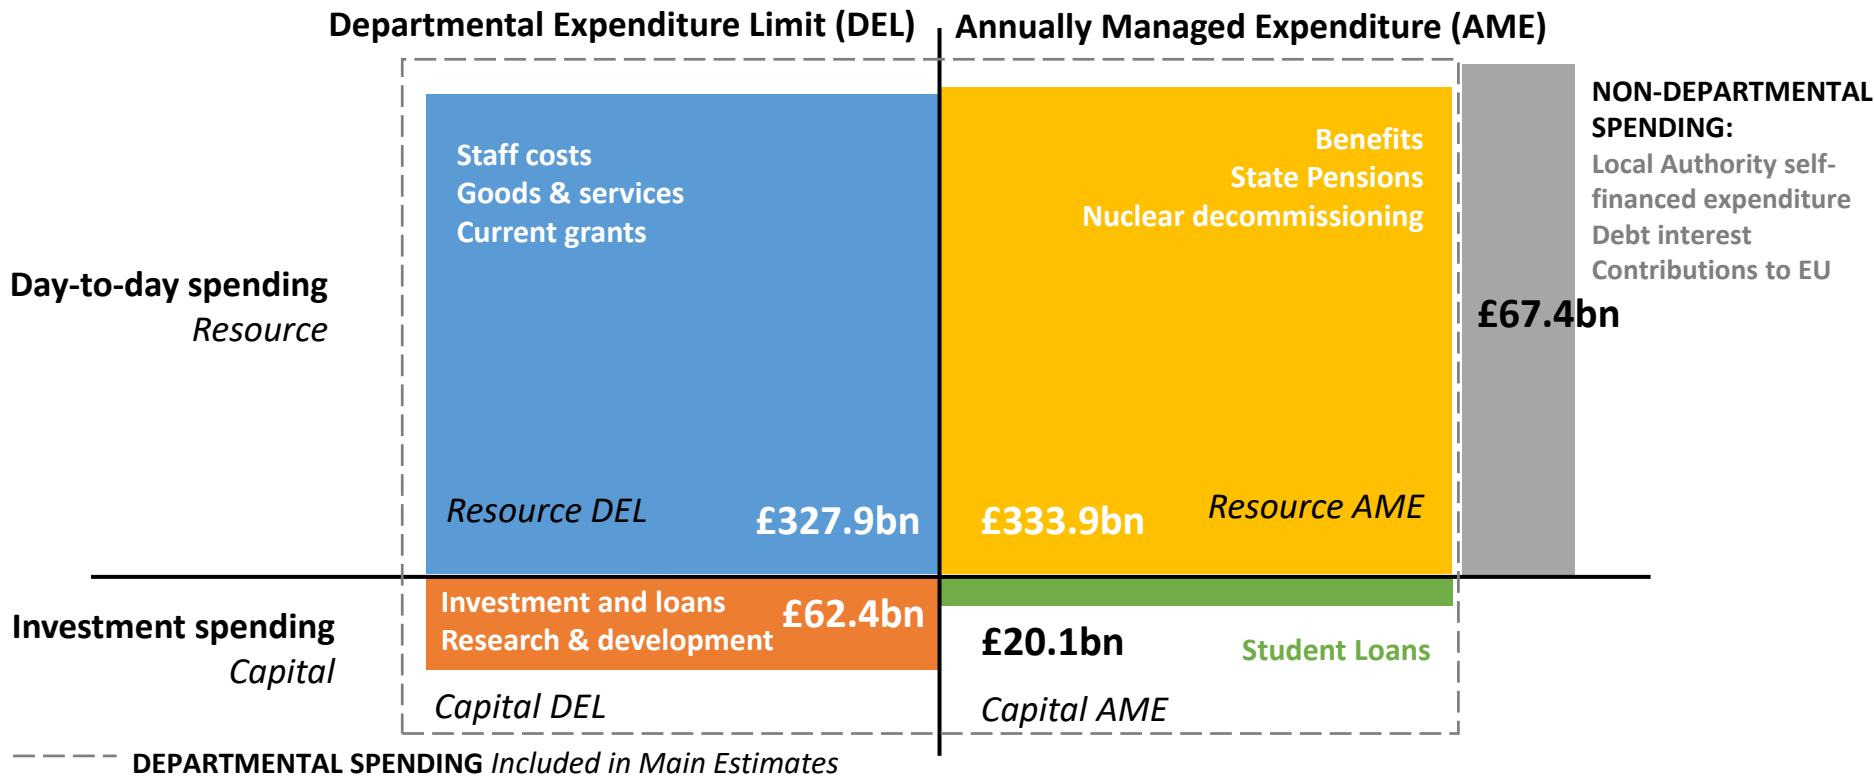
Departmental Expenditure Limit (DEL)

Annually Managed Expenditure (AME)

NON-DEPARTMENTAL SPENDING:
Local Authority self-financed expenditure
Debt interest
Contributions to EU

£67.4bn

Day-to-day spending
Resource

Staff costs
Goods & services
Current grants

Resource DEL

£327.9bn

Benefits
State Pensions
Nuclear decommissioning

£333.9bn

Resource AME

Investment spending
Capital

Investment and loans
Research & development

£62.4bn

Capital DEL

£20.1bn

Student Loans

Capital AME

DEPARTMENTAL SPENDING Included in Main Estimates